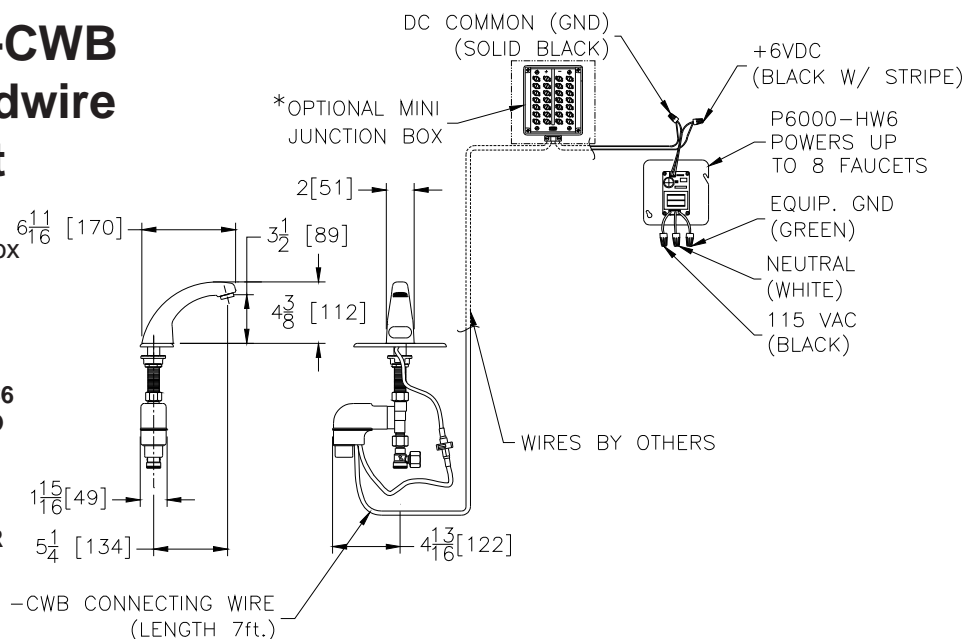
-CWB
dwire
t

ox

6
)

R

DC COMMON (GND)
(SOLID BLACK)

+6VDC
(BLACK W/ STRIPE)

*OPTIONAL MINI
JUNCTION BOX

P6000-HW6
POWERS UP
TO 8 FAUCETS

2[51]

$6\frac{11}{16}$ [170]

$3\frac{1}{2}$ [89]

EQUIP. GND
(GREEN)

NEUTRAL
(WHITE)

$4\frac{3}{8}$ [112]

115 VAC
(BLACK)

WIRES BY OTHERS

$1\frac{15}{16}$[49]

$5\frac{1}{4}$ [134]

$4\frac{13}{16}$[122]

-CWB CONNECTING WIRE
(LENGTH 7ft.)